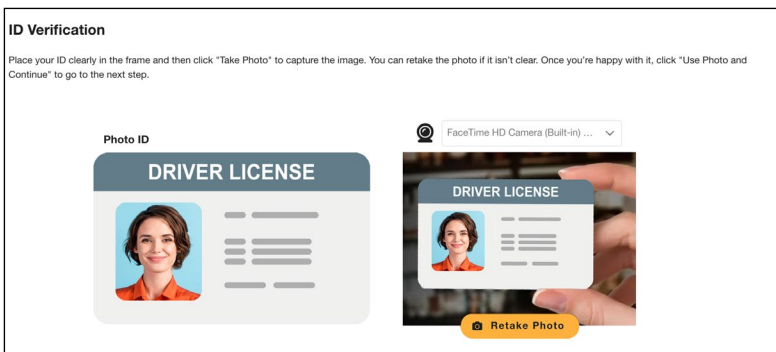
ID Verification

Place your ID clearly in the frame and then click "Take Photo" to capture the image. You can retake the photo if it isn't clear. Once you're happy with it, click "Use Photo and Continue" to go to the next step.

Photo ID

DRIVER LICENSE

FaceTime HD Camera (Built-in) ...

DRIVER LICENSE

Retake Photo